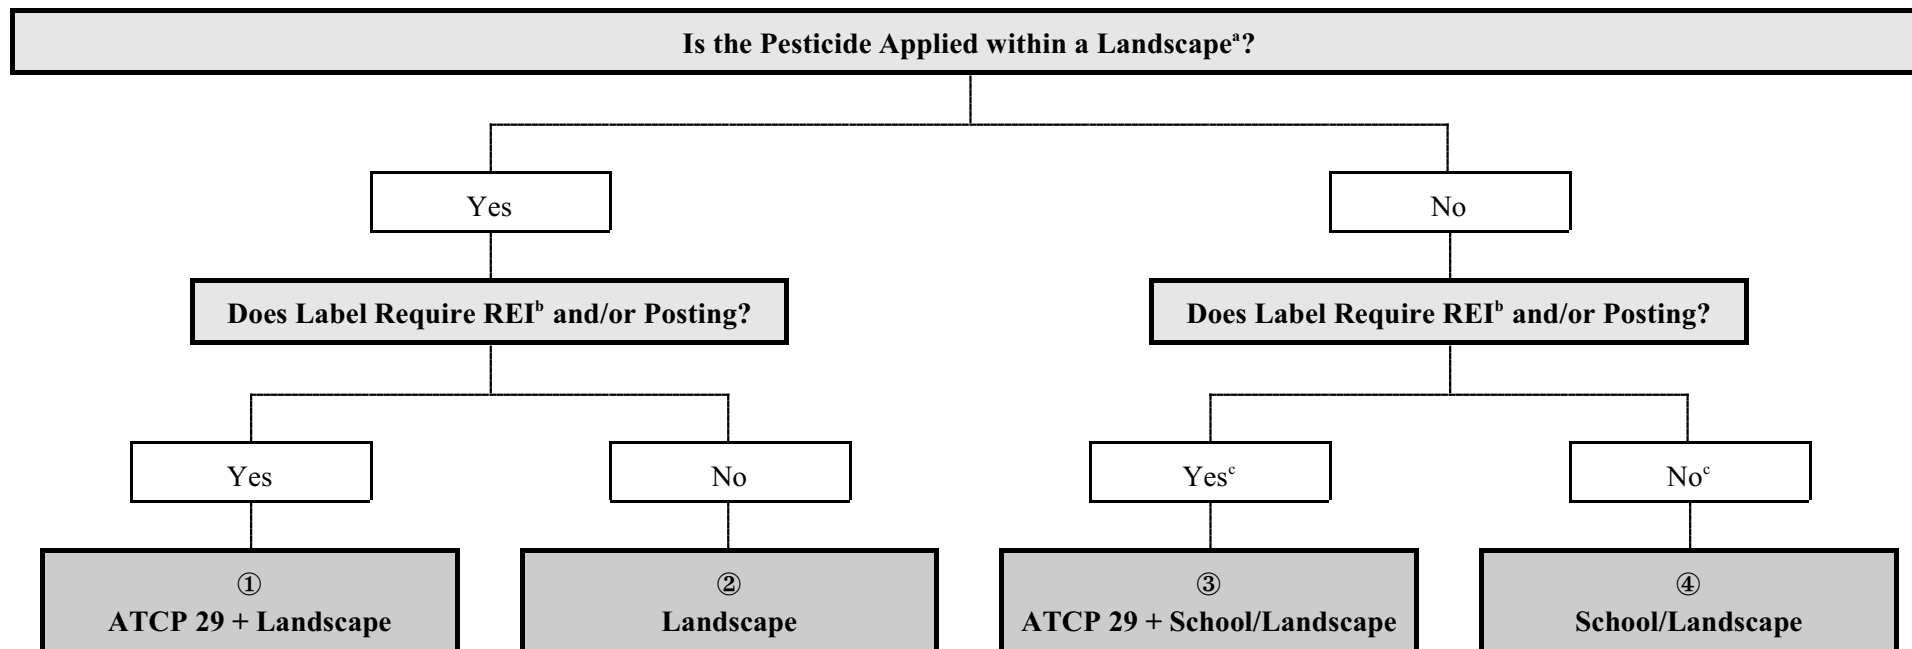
Is the Pesticide Applied within a Landscape$^a$?

Yes

Does Label Require REI$^b$ and/or Posting?

Yes

① ATCP 29 + Landscape

No

② Landscape

No

Does Label Require REI$^b$ and/or Posting?

Yes$^c$

③ ATCP 29 + School/Landscape

No$^c$

④ School/Landscape